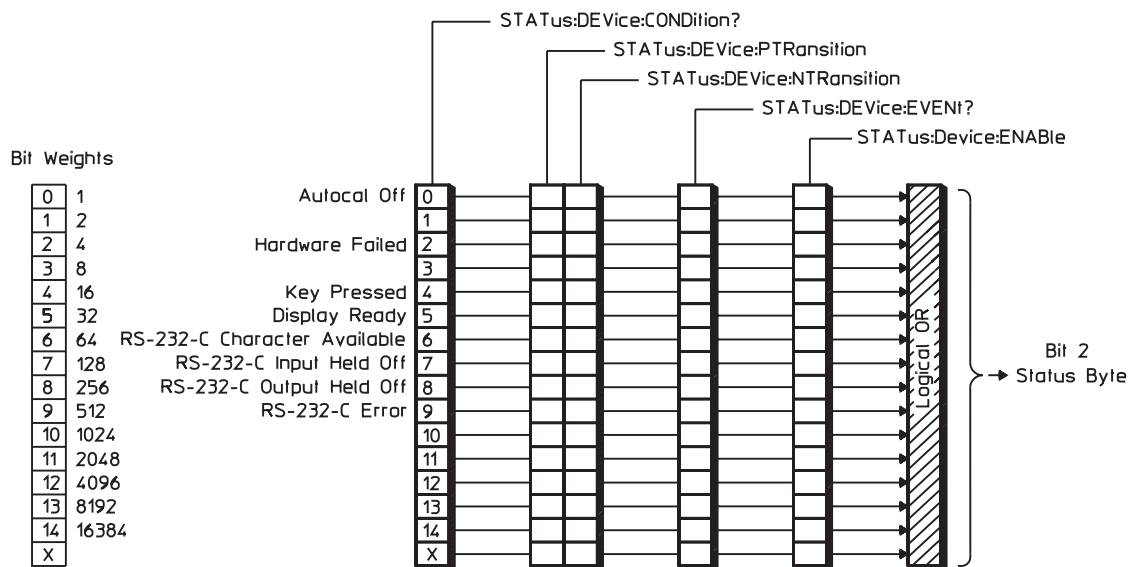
STATus:DEVice:CONDition?
STATus:DEVice:PTRansition
STATus:DEVice:NTRansition
STATus:DEVice:EVENt?
STATus:Device:ENABle

Bit Weights

| | |
|---|---|
| 0 | 1 |
| 1 | 2 |
| 2 | 4 |
| 3 | 8 |
| 4 | 16 |
| 5 | 32 |
| 6 | 64 |
| 7 | 128 |
| 8 | 256 |
| 9 | 512 |
| 10 | 1024 |
| 11 | 2048 |
| 12 | 4096 |
| 13 | 8192 |
| 14 | 16384 |
| X | |

Autocal Off 0
1
Hardware Failed 2
3
Key Pressed 4
Display Ready 5
RS-232-C Character Available 6
RS-232-C Input Held Off 7
RS-232-C Output Held Off 8
RS-232-C Error 9
10
11
12
13
14
X

Logical OR

Bit 2
Status Byte